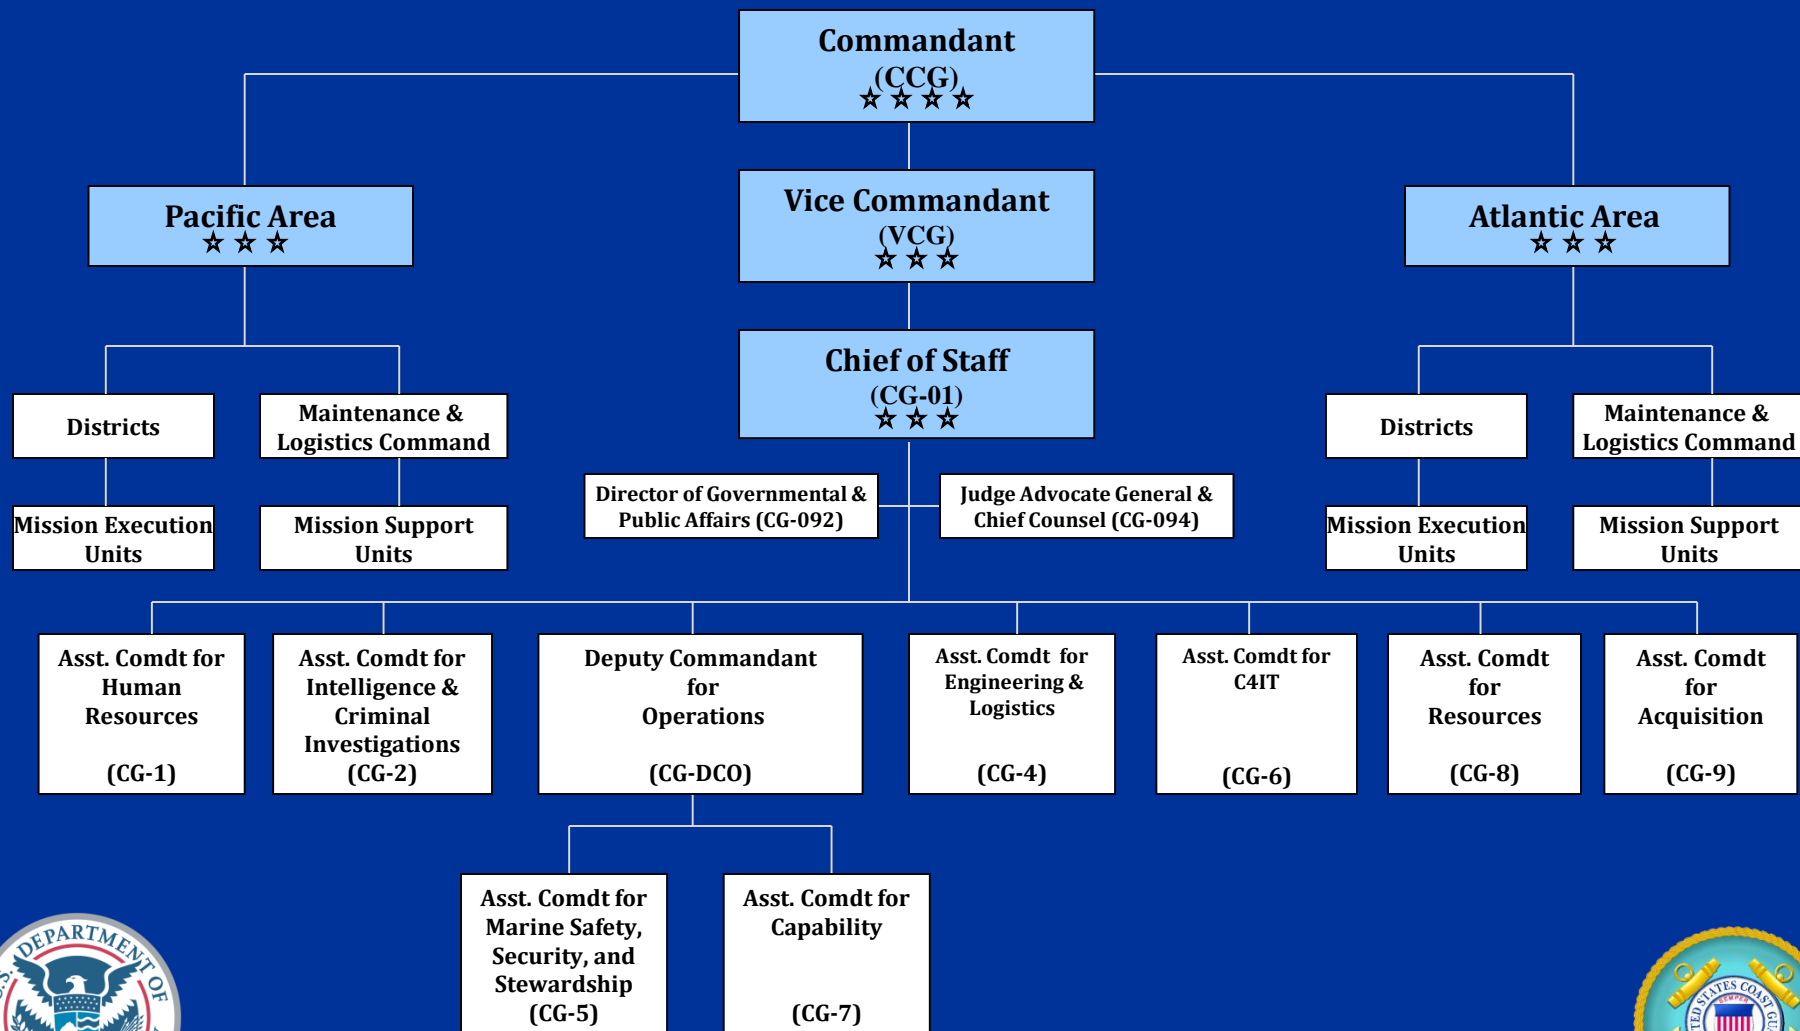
Commandant
(CCG)
☆☆☆☆

Pacific Area
☆☆☆

Vice Commandant
(VCG)
☆☆☆

Atlantic Area
☆☆☆

Chief of Staff
(CG-01)
☆☆☆

Districts

Maintenance & Logistics Command

Districts

Maintenance & Logistics Command

Mission Execution Units

Mission Support Units

Director of Governmental & Public Affairs (CG-092)

Judge Advocate General & Chief Counsel (CG-094)

Mission Execution Units

Mission Support Units

Asst. Comdt for Human Resources
(CG-1)

Asst. Comdt for Intelligence & Criminal Investigations
(CG-2)

Deputy Commandant for Operations
(CG-DCO)

Asst. Comdt for Engineering & Logistics
(CG-4)

Asst. Comdt for C4IT
(CG-6)

Asst. Comdt for Resources
(CG-8)

Asst. Comdt for Acquisition
(CG-9)

Asst. Comdt for Marine Safety, Security, and Stewardship
(CG-5)

Asst. Comdt for Capability
(CG-7)

DEPARTMENT OF

UNITED STATES COAST GUARD